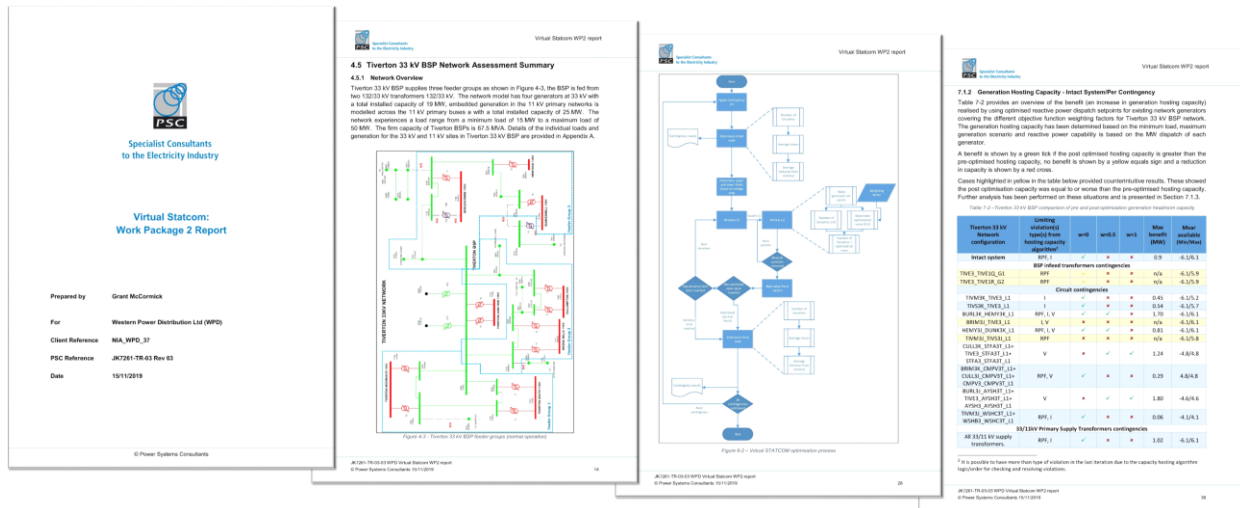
PSC

Specialist Consultants to the Electricity Industry

Virtual Statcom: Work Package 2 Report

Prepared by Grant McCormick

For Western Power Distribution Ltd (WPD)

Client Reference NIA_WPD_37

PSC Reference JK7261-TR-03 Rev 03

Date 15/11/2019

© Power Systems Consultants

Virtual Statcom WP2 report

4.5 Tiverton 33 kV BSP Network Assessment Summary

4.5.1 Network Overview

Tiverton 33 kV BSP supplies three feeder groups as shown in Figure 4-3, the BSP is fed from two 132/33 kV transformers 132/33 kV. The network model has four generators at 33 kV with a total installed capacity of 19 MW, embedded generation in the 11 kV primary networks is modelled across the 11 kV primary buses a with a total installed capacity of 25 MW. The network experiences a load range from a minimum load of 15 MW to a maximum load of 50 MW. The firm capacity of Tiverton BSPs is 87.5 MVA. Details of the individual loads and generation for the 33 kV and 11 kV sites in Tiverton 33 kV BSP are provided in Appendix A.

TIVERTON 33KV NETWORK

TIVERTON BSP

Figure 4-3 - Tiverton 33 kV BSP feeder groups (normal operation)

JK7261-TR-03-03 WPD Virtual Statcom WP2 report
© Power Systems Consultants 15/11/2019 14

Virtual Statcom WP2 report

Start

End

Figure 6-3 – Virtual STATCOM optimisation process

JK7261-TR-03-03 WPD Virtual Statcom WP2 report
© Power Systems Consultants 15/11/2019 28

Virtual Statcom WP2 report

7.1.2 Generation Hosting Capacity - Intact System/Per Contingency

Table 7-2 provides an overview of the benefit (an increase in generation hosting capacity) realised by using optimised reactive power dispatch setpoints for existing network generators covering the different objective function weighting factors for Tiverton 33 kV BSP network. The generation hosting capacity has been determined based on the minimum load, maximum generation scenario and reactive power capability is based on the MW dispatch of each generator.

A benefit is shown by a green tick if the post optimised hosting capacity is greater than the pre-optimised hosting capacity, no benefit is shown by a yellow equals sign and a reduction in capacity is shown by a red cross.

Cases highlighted in yellow in the table below provided counterintuitive results. These showed the post optimisation capacity was equal to or worse than the pre-optimised hosting capacity. Further analysis has been performed on these situations and is presented in Section 7.1.3.

Table 7-2 – Tiverton 33 kV BSP comparison of pre and post optimisation generation headroom capacity

| Tiverton 33 kV Network configuration | Limiting violation(s) type(s) from hosting capacity algorithm² | w=0 | w=0.5 | w=1 | Max benefit (MW) | Mvar available (Min/Max) |
|---|---|---|---|---|---|---|
| Intact system | RPF, I | ✓ | × | × | 0.9 | -6.1/6.1 |
| BSP infeed transformers contingencies | | | | | | |
| TIVE3_TIVE1Q_G1 | RPF | = | = | = | n/a | -6.1/5.9 |
| TIVE3_TIVE1R_G2 | RPF | = | = | = | n/a | -6.1/5.9 |
| Circuit contingencies | | | | | | |
| TIVM3K_TIVE3_L1 | I | ✓ | × | × | 0.45 | -6.1/5.2 |
| TIVS3K_TIVE3_L1 | I | ✓ | × | × | 0.54 | -6.1/5.7 |
| BURL3K_HENY3K_L1 | RPF, I, V | ✓ | × | × | 1.70 | -6.1/6.1 |
| BRIM3J_TIVE3_L1 | I, V | × | × | × | n/a | -6.1/6.1 |
| HENY3J_DUNK3K_L1 | RPF, I, V | ✓ | × | × | 0.81 | -6.1/6.1 |
| TIVM3J_TIVS3J_L1 | RPF | = | = | = | n/a | -6.1/5.8 |
| CULL3K_STFA3T_L1+ TIVE3_STFA3T_L1+ STFA3_STFA3T_L1 | V | × | ✓ | ✓ | 1.24 | -4.8/4.8 |
| BRIM3K_CMPV3T_L1+ CULL3J_CMPV3T_L1+ CMPV3_CMPV3T_L1 | RPF, V | ✓ | × | × | 0.29 | -4.8/4.8 |
| BURL3J_AYSH3T_L1+ TIVE3_AYSH3T_L1+ AYSH3_AYSH3T_L1 | V | × | ✓ | ✓ | 1.80 | -4.6/4.6 |
| TIVM3J_WSHC3T_L1+ WSHB3_WSHC3T_L1 | RPF, I | ✓ | × | × | 0.06 | -4.1/4.1 |
| 33/11kV Primary Supply Transformers contingencies | | | | | | |
| All 33/11 kV supply transformers. | RPF, I | ✓ | × | × | 1.02 | -6.1/6.1 |

² It is possible to have more than type of violation in the last iteration due to the capacity hosting algorithm logic/order for checking and resolving violations.

JK7261-TR-03-03 WPD Virtual Statcom WP2 report
© Power Systems Consultants 15/11/2019 38